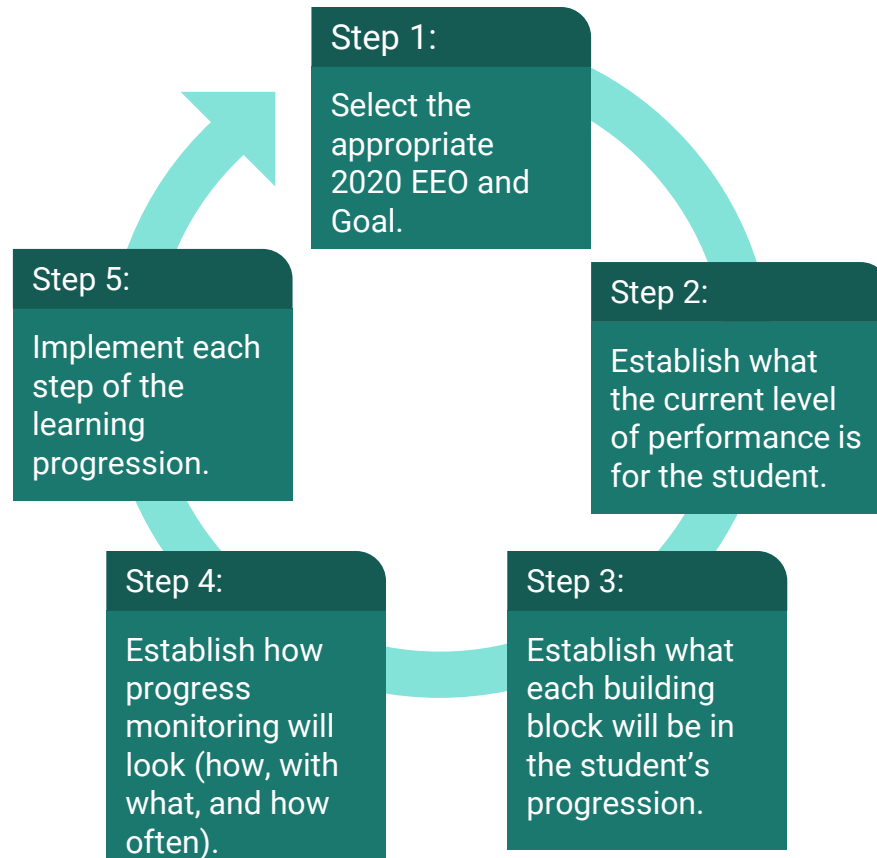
Step 1:

Select the appropriate 2020 EEO and Goal.

Step 2:

Establish what the current level of performance is for the student.

Step 3:

Establish what each building block will be in the student’s progression.

Step 4:

Establish how progress monitoring will look (how, with what, and how often).

Step 5:

Implement each step of the learning progression.